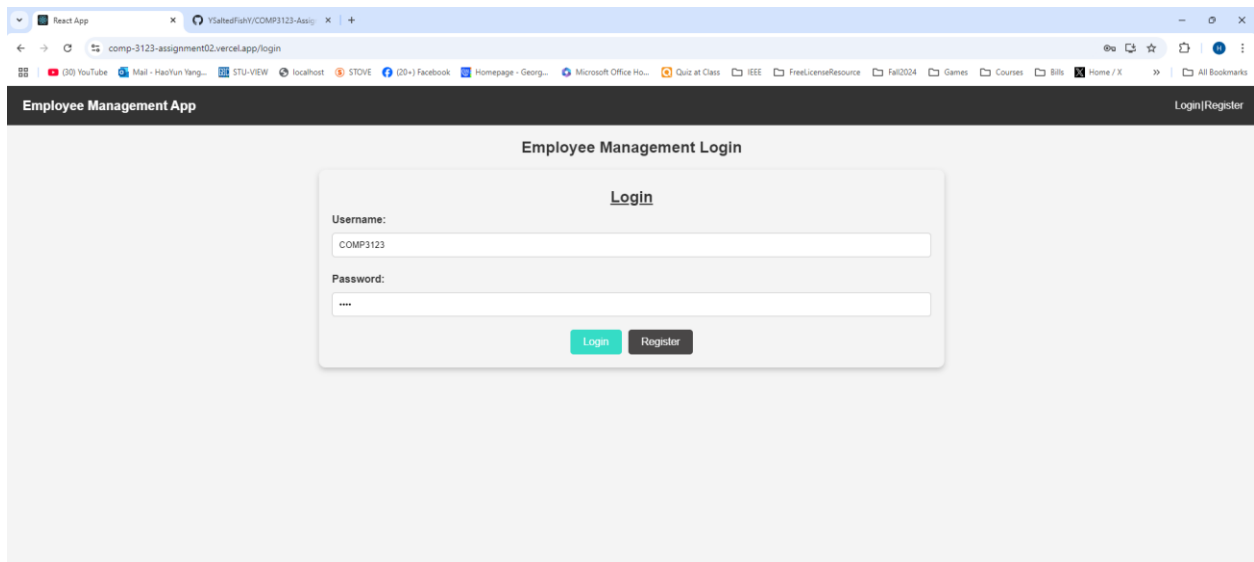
React App
YSaltedFishY/COMP3123-Assig
comp-3123-assignment02.vercel.app/login
(30) YouTube Mail - HaoYun Yang... STU-VIEW localhost STOVE (20+) Facebook Homepage - Georg... Microsoft Office Ho... Quiz at Class IEEE FreeLicenseResource Fall2024 Games Courses Bills Home / X All Bookmarks

Employee Management App
Login|Register

Employee Management Login

Login

Username:
COMP3123

Password:
••••

Login Register